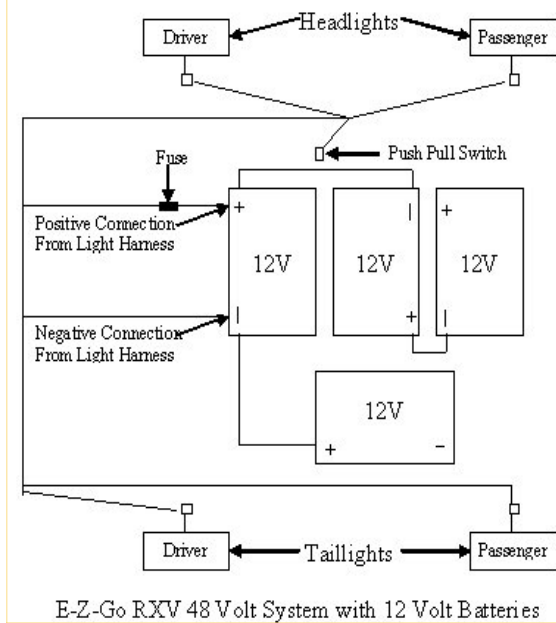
Driver

Headlights

Passenger

Push Pull Switch

Fuse

Positive Connection From Light Harness

+

12V

|

12V

+

+

12V

|

Negative Connection From Light Harness

|

12V

+

–

Driver

Taillights

Passenger

E-Z-Go RXV 48 Volt System with 12 Volt Batteries